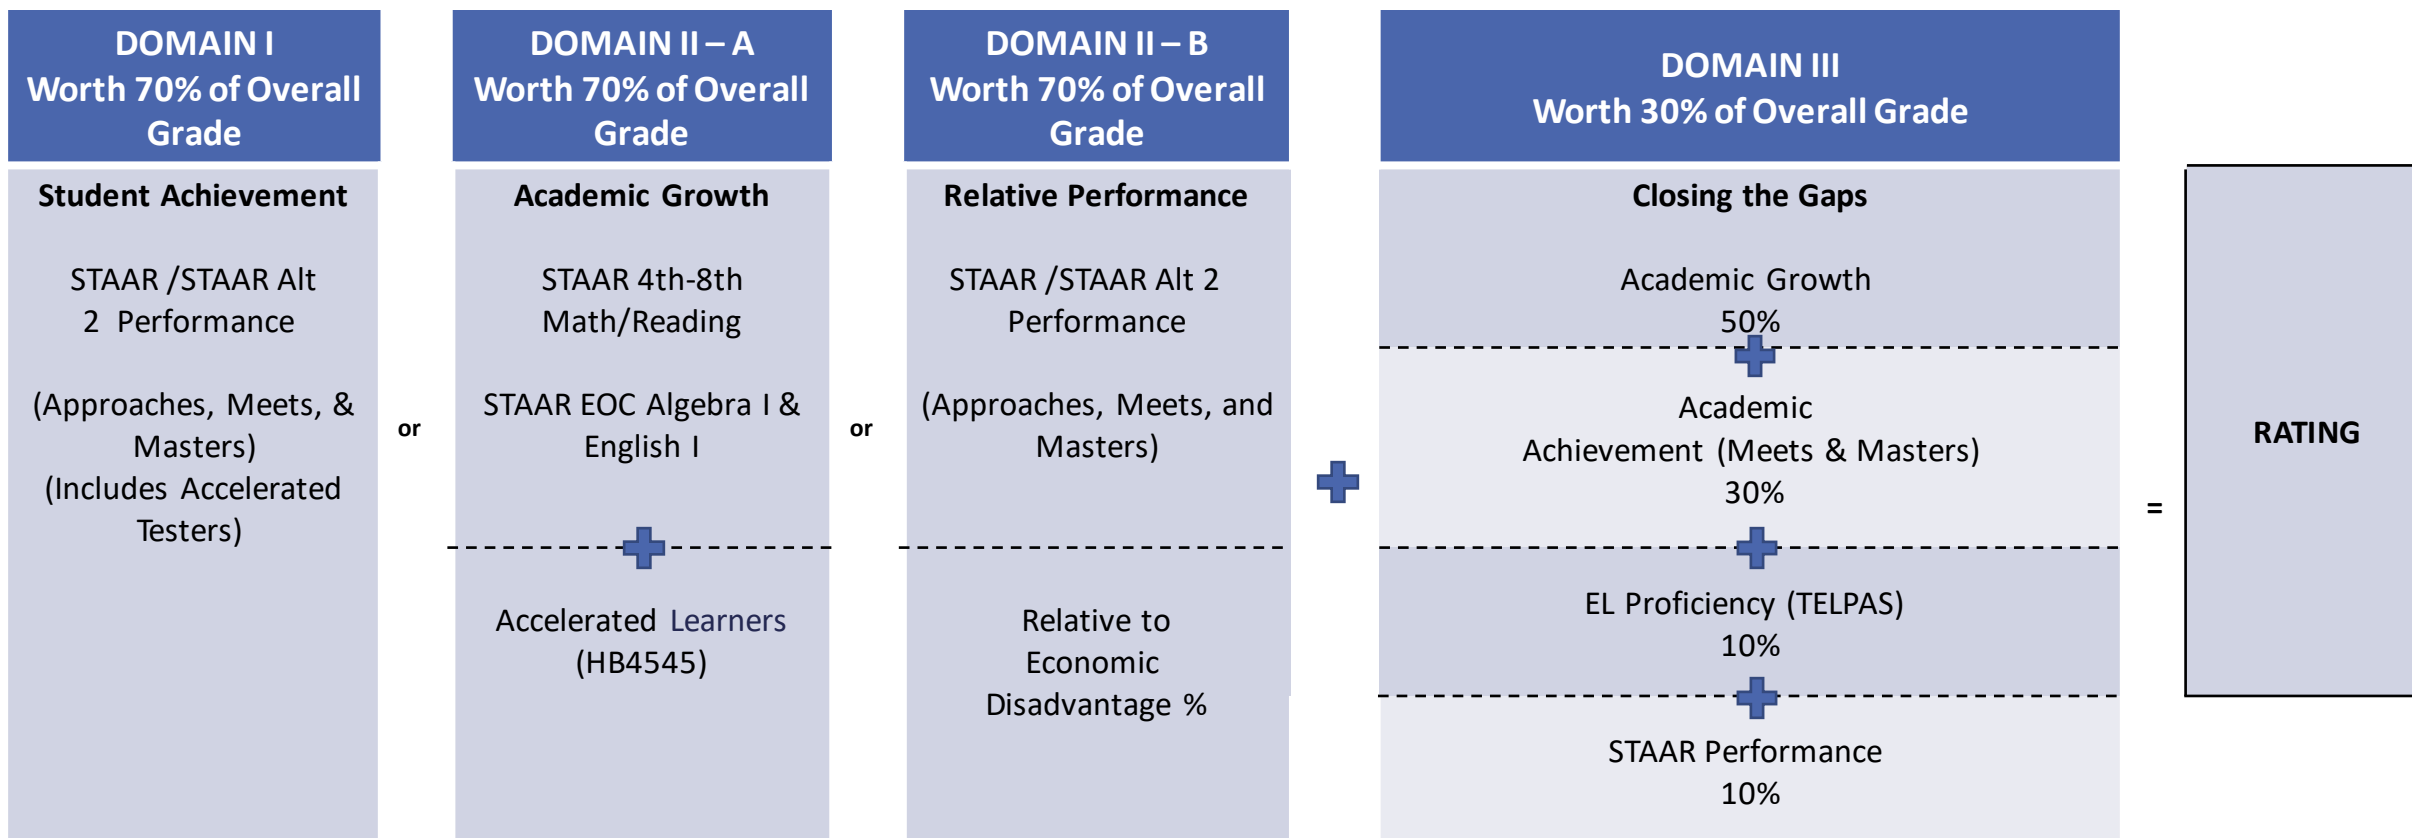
DOMAIN I
Worth 70% of Overall Grade

Student Achievement

STAAR /STAAR Alt 2 Performance

(Approaches, Meets, & Masters)
(Includes Accelerated Testers)

or

DOMAIN II – A
Worth 70% of Overall Grade

Academic Growth

STAAR 4th-8th Math/Reading

STAAR EOC Algebra I & English I

Accelerated Learners (HB4545)

or

DOMAIN II – B
Worth 70% of Overall Grade

Relative Performance

STAAR /STAAR Alt 2 Performance

(Approaches, Meets, and Masters)

Relative to Economic Disadvantage %

DOMAIN III
Worth 30% of Overall Grade

Closing the Gaps

Academic Growth
50%

Academic Achievement (Meets & Masters)
30%

EL Proficiency (TELPAS)
10%

STAAR Performance
10%

=

RATING